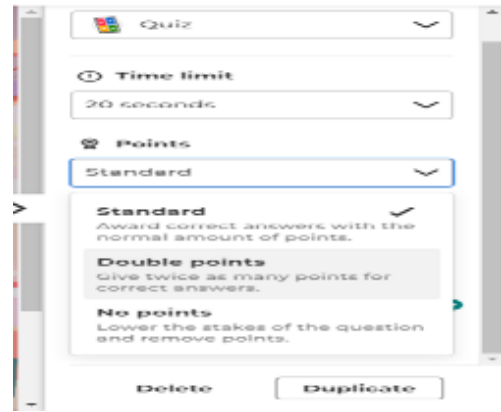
Quiz

Time limit

20 seconds

Points

Standard

Standard
Award correct answers with the normal amount of points.

Double points
Give twice as many points for correct answers.

No points
Lower the stakes of the question and remove points.

Delete

Duplicate